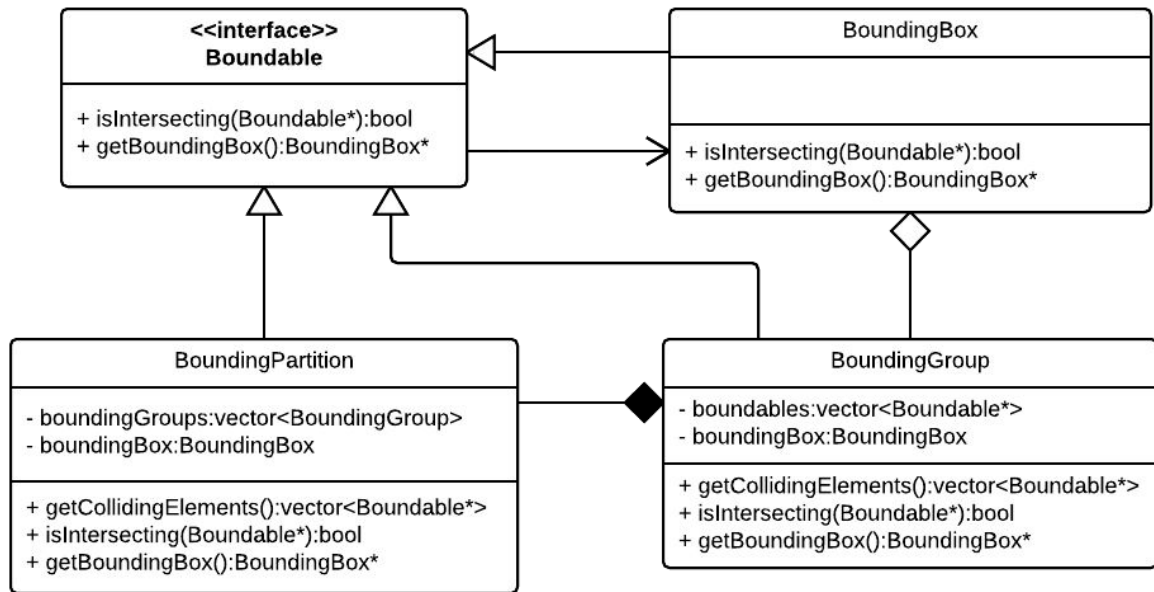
<<interface>>
Boundable

+ isIntersecting(Boundable*):bool
+ getBoundingBox():BoundingBox*

BoundingBox

+ isIntersecting(Boundable*):bool
+ getBoundingBox():BoundingBox*

BoundingPartition

- boundingGroups:vector<BoundingGroup>
- boundingBox:BoundingBox

+ getCollidingElements():vector<Boundable*>
+ isIntersecting(Boundable*):bool
+ getBoundingBox():BoundingBox*

BoundingGroup

- boundables:vector<Boundable*>
- boundingBox:BoundingBox

+ getCollidingElements():vector<Boundable*>
+ isIntersecting(Boundable*):bool
+ getBoundingBox():BoundingBox*